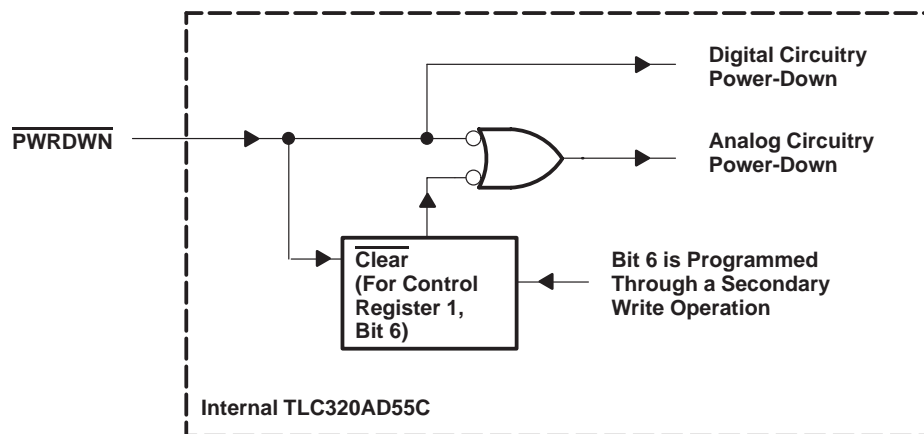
Digital Circuitry Power-Down

$\overline{\text{PWRDWN}}$

Analog Circuitry Power-Down

$\overline{\text{Clear}}$ (For Control Register 1, Bit 6)

Bit 6 is Programmed Through a Secondary Write Operation

Internal TLC320AD55C